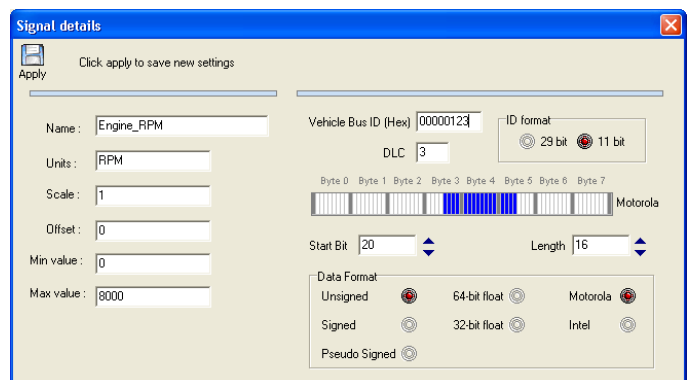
Signal details

Apply

Click apply to save new settings

Name : Engine_RPM

Units : RPM

Scale : 1

Offset : 0

Min value : 0

Max value : 8000

Vehicle Bus ID (Hex) 00000123

DLC 3

ID format
29 bit
11 bit

Byte 0 Byte 1 Byte 2 Byte 3 Byte 4 Byte 5 Byte 6 Byte 7

Motorola

Start Bit 20

Length 16

Data Format
Unsigned
64-bit float
Motorola
Signed
32-bit float
Intel
Pseudo Signed